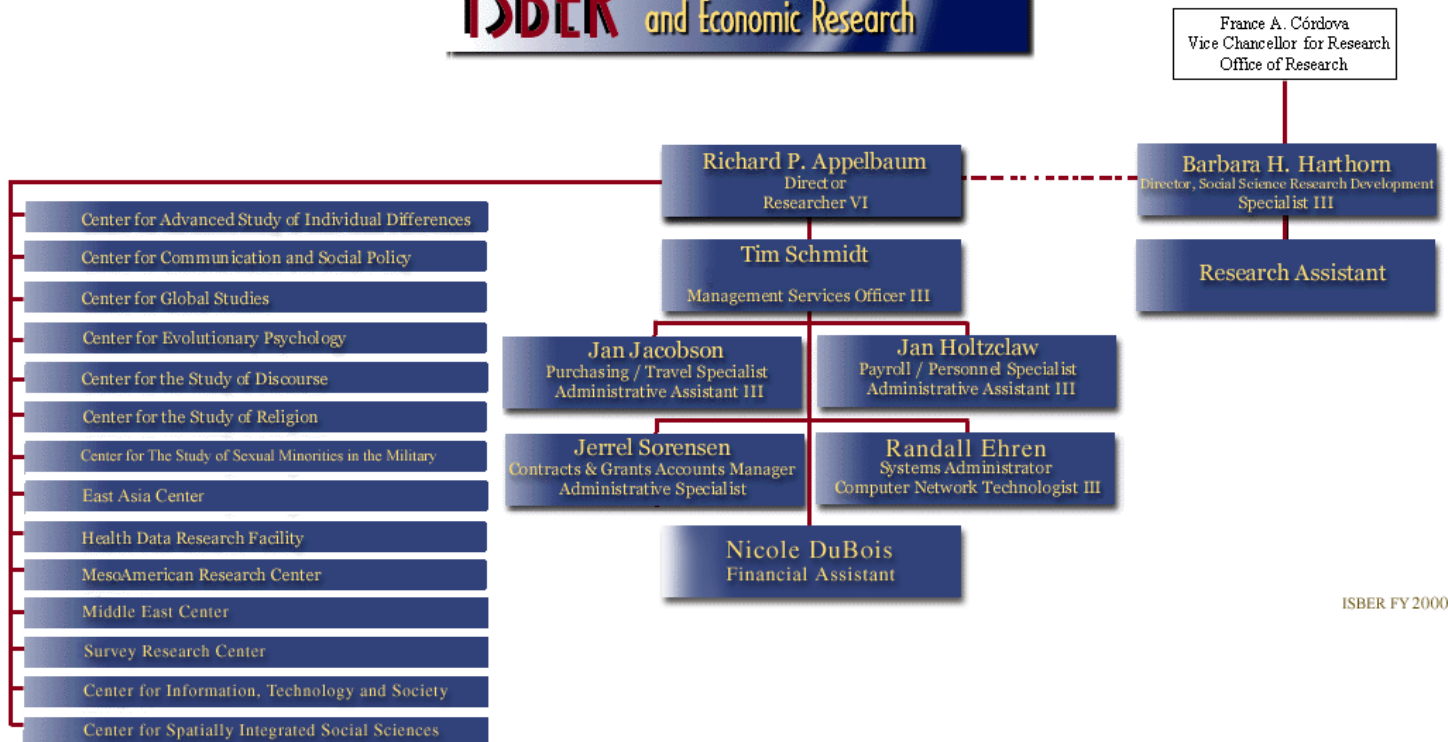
ISBER and Economic Research

France A. Córdova
Vice Chancellor for Research
Office of Research

Richard P. Appelbaum
Director
Researcher VI

Barbara H. Harthorn
Director, Social Science Research Development
Specialist III

Research Assistant

Tim Schmidt
Management Services Officer III

Jan Jacobson
Purchasing / Travel Specialist
Administrative Assistant III

Jan Holtzclaw
Payroll / Personnel Specialist
Administrative Assistant III

Jerrel Sorensen
Contracts & Grants Accounts Manager
Administrative Specialist

Randall Ehren
Systems Administrator
Computer Network Technologist III

Nicole DuBois
Financial Assistant

Center for Advanced Study of Individual Differences
Center for Communication and Social Policy
Center for Global Studies
Center for Evolutionary Psychology
Center for the Study of Discourse
Center for the Study of Religion
Center for The Study of Sexual Minorities in the Military
East Asia Center
Health Data Research Facility
MesoAmerican Research Center
Middle East Center
Survey Research Center
Center for Information, Technology and Society
Center for Spatially Integrated Social Sciences

ISBER FY 2000